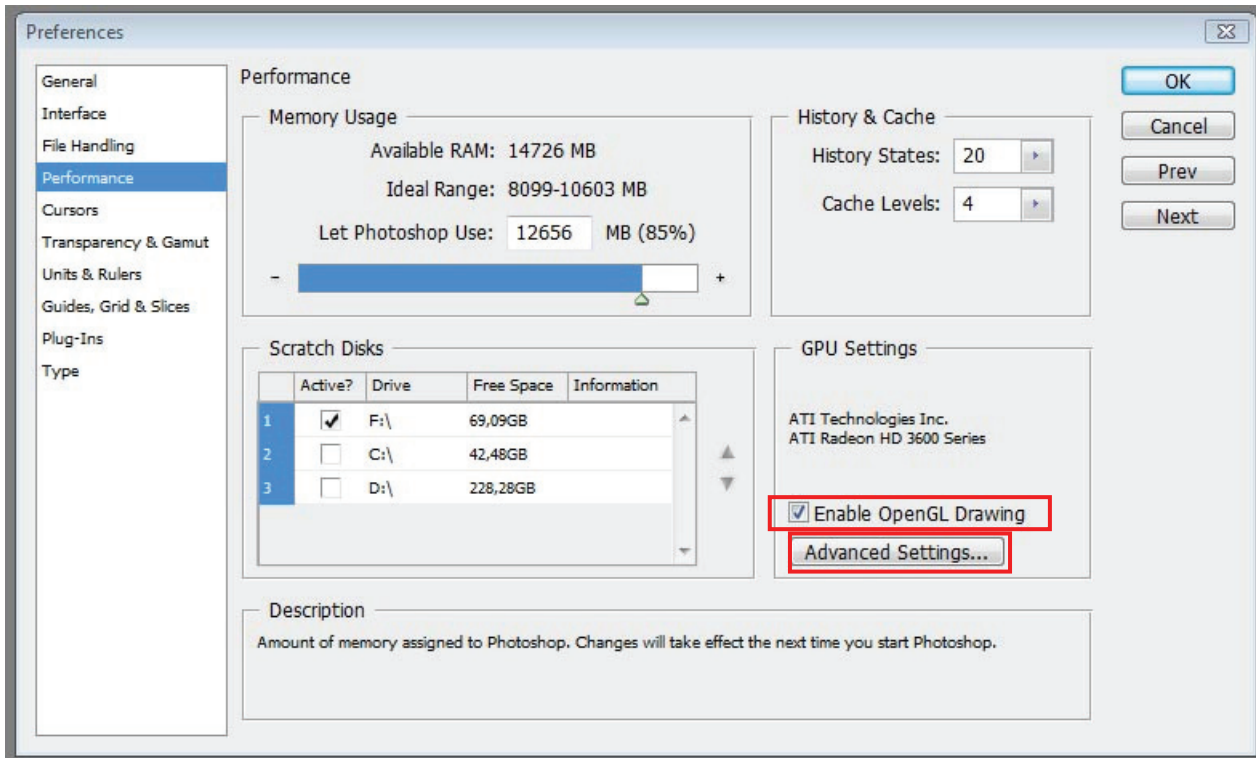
Preferences

General
Interface
File Handling
Performance
Cursors
Transparency & Gamut
Units & Rulers
Guides, Grid & Slices
Plug-Ins
Type

Performance

Memory Usage

Available RAM: 14726 MB

Ideal Range: 8099-10603 MB

Let Photoshop Use: 12656 MB (85%)

-

+

History & Cache

History States: 20

Cache Levels: 4

OK

Cancel

Prev

Next

Scratch Disks

| | Active? | Drive | Free Space | Information |
|---|---|---|---|---|
| 1 | ✓ | F:\ | 69,09GB | |
| 2 | | C:\ | 42,48GB | |
| 3 | | D:\ | 228,28GB | |

GPU Settings

ATI Technologies Inc.
ATI Radeon HD 3600 Series

Enable OpenGL Drawing

Advanced Settings...

Description

Amount of memory assigned to Photoshop. Changes will take effect the next time you start Photoshop.